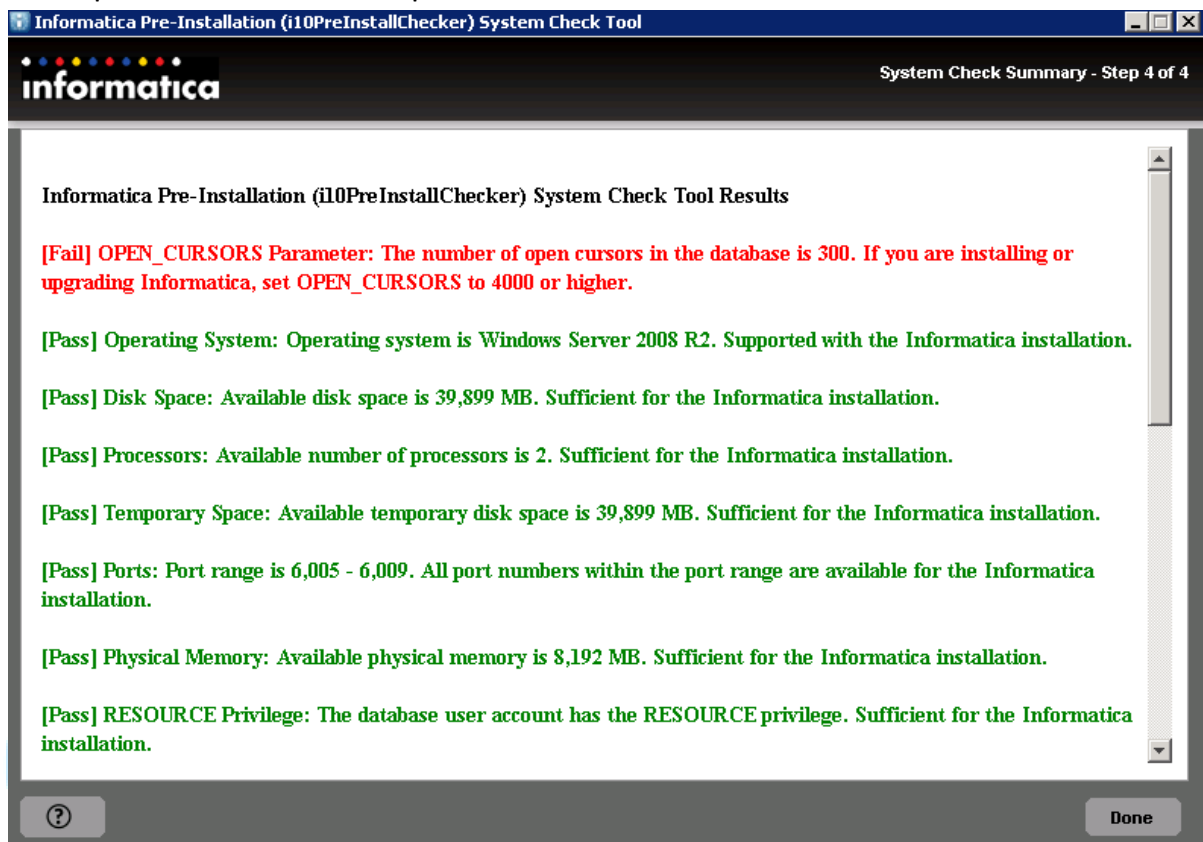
Informatica Pre-Installation (i10PreInstallChecker) System Check Tool

informatica

System Check Summary - Step 4 of 4

Informatica Pre-Installation (i10PreInstallChecker) System Check Tool Results

[Fail] OPEN_CURSORS Parameter: The number of open cursors in the database is 300. If you are installing or upgrading Informatica, set OPEN_CURSORS to 4000 or higher.

[Pass] Operating System: Operating system is Windows Server 2008 R2. Supported with the Informatica installation.

[Pass] Disk Space: Available disk space is 39,899 MB. Sufficient for the Informatica installation.

[Pass] Processors: Available number of processors is 2. Sufficient for the Informatica installation.

[Pass] Temporary Space: Available temporary disk space is 39,899 MB. Sufficient for the Informatica installation.

[Pass] Ports: Port range is 6,005 - 6,009. All port numbers within the port range are available for the Informatica installation.

[Pass] Physical Memory: Available physical memory is 8,192 MB. Sufficient for the Informatica installation.

[Pass] RESOURCE Privilege: The database user account has the RESOURCE privilege. Sufficient for the Informatica installation.

?

Done